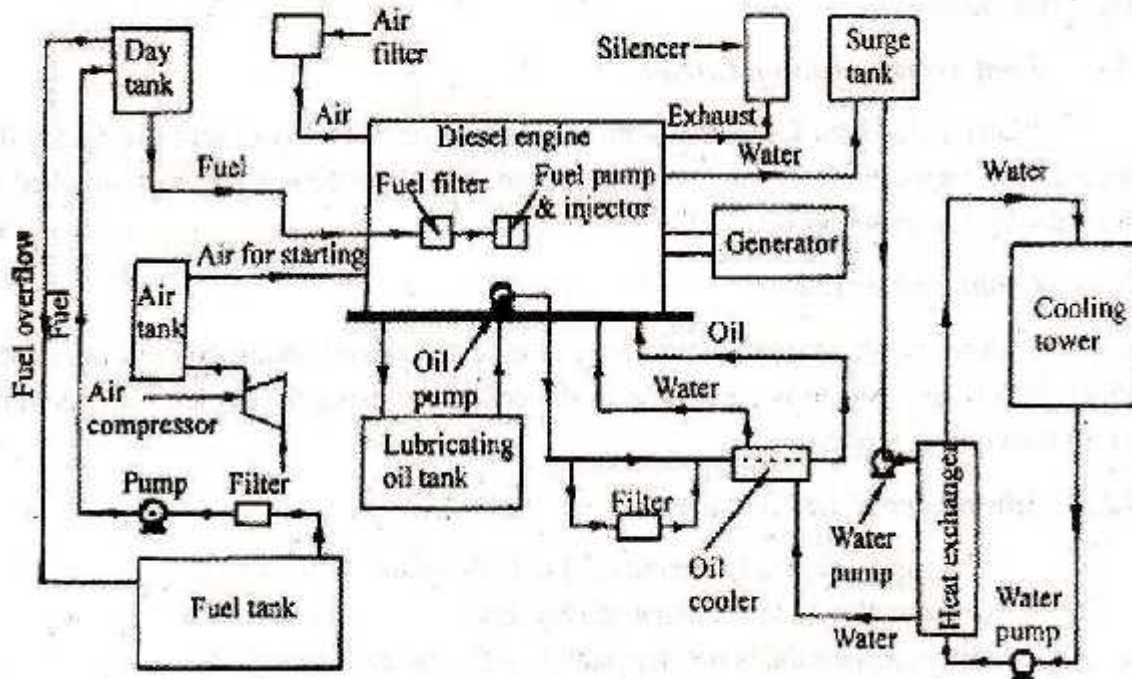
Day tank
Air filter
Silencer
Surge tank
Air
Exhaust
Diesel engine
Water
Fuel
Fuel filter
Fuel pump & injector
Water
Fuel overflow
Fuel
Air for starting
Generator
Air tank
Cooling tower
Oil
Oil pump
Water
Air compressor
Lubricating oil tank
Heat exchanger
Pump
Filter
Filter
Water pump
Oil cooler
Fuel tank
Water
Water pump